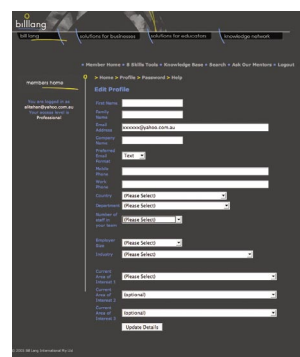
billiang

bill lang | solutions for businesses | solutions for educators | knowledge network

• Member Home • B Skills Tools • Knowledge Base • Search • Ask Our Mentors • Logout

members home

• Home > Profile > Password • Help

You are logged in as elfetsen@yahoo.com.au Your access level is Professional

Edit Profile

First Name

Family Name

Email Address xxxxxxx@yahoo.com.au

Company Name

Preferred Email Format Text

Mobile Phone

Work Phone

Country (Please Select)

Department (Please Select)

Number of staff in your team (Please Select)

Employee Size (Please Select)

Industry (Please Select)

Current Area of Interest 1 (Please Select)

Current Area of Interest 2 (optional)

Current Area of Interest 3 (optional)

Update Details

© 2005 Bill Lang International Pty Ltd